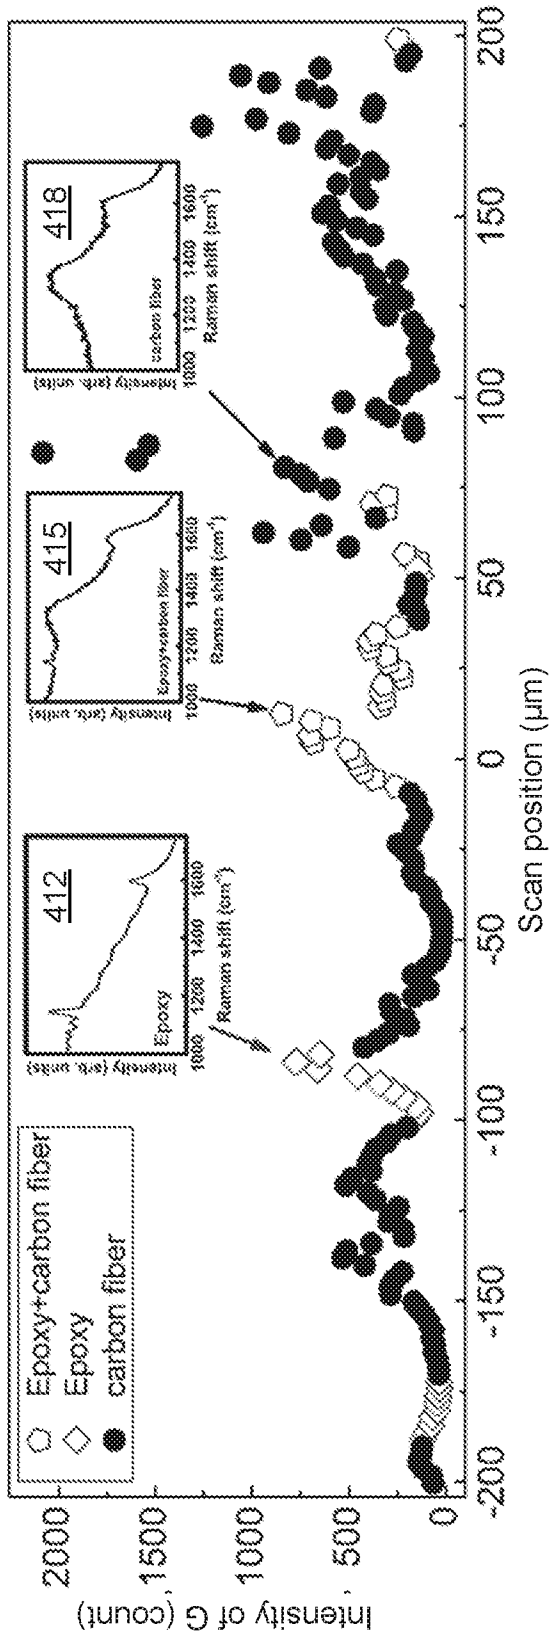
Epoxy+carbon fiber
Epoxy
carbon fiber

412
Epoxy
Intensity (arb. units)
1000 1200 1400 1600
Raman shift (cm$^{-1}$)

415
Epoxy+carbon fiber
Intensity (arb. units)
1000 1200 1400 1600
Raman shift (cm$^{-1}$)

418
carbon fiber
Intensity (arb. units)
1000 1200 1400 1600
Raman shift (cm$^{-1}$)

Intensity of G (count)
2000
1500
1000
500
0

-200 -150 -100 -50 0 50 100 150 200
Scan position (μm)